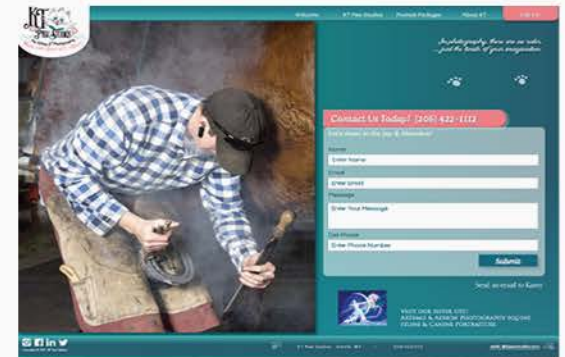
KT Paw Studio

Welcome

KT Paw Studios

Portrait Packages

About KT

Call Us

In photography, there are no rules ...just the limits of your imagination

Contact Us Today! (206) 422-1112

Let's share in the joy & laughter!

Name

Enter Name

Email

Enter Email

Message

Enter Your Message

Cell Phone

Enter Phone Number

Submit

Send an email to Kerry

VISIT OUR SISTER SITE! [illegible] PHOTOGRAPHY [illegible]

KT Paw Studios · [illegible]